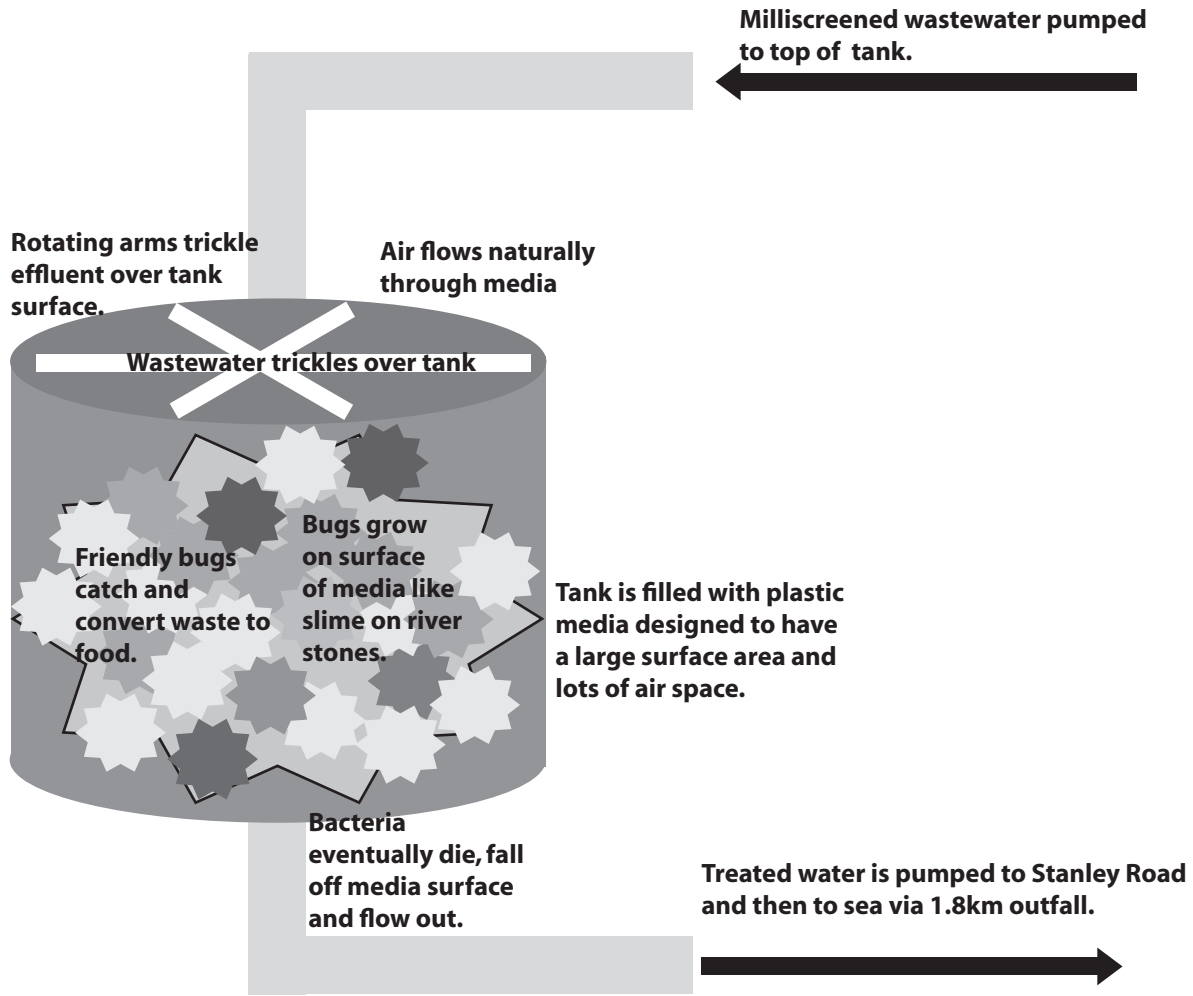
Milliscreened wastewater pumped to top of tank.

Rotating arms trickle effluent over tank surface.

Air flows naturally through media

Wastewater trickles over tank

Friendly bugs catch and convert waste to food.

Bugs grow on surface of media like slime on river stones.

Tank is filled with plastic media designed to have a large surface area and lots of air space.

Bacteria eventually die, fall off media surface and flow out.

Treated water is pumped to Stanley Road and then to sea via 1.8km outfall.